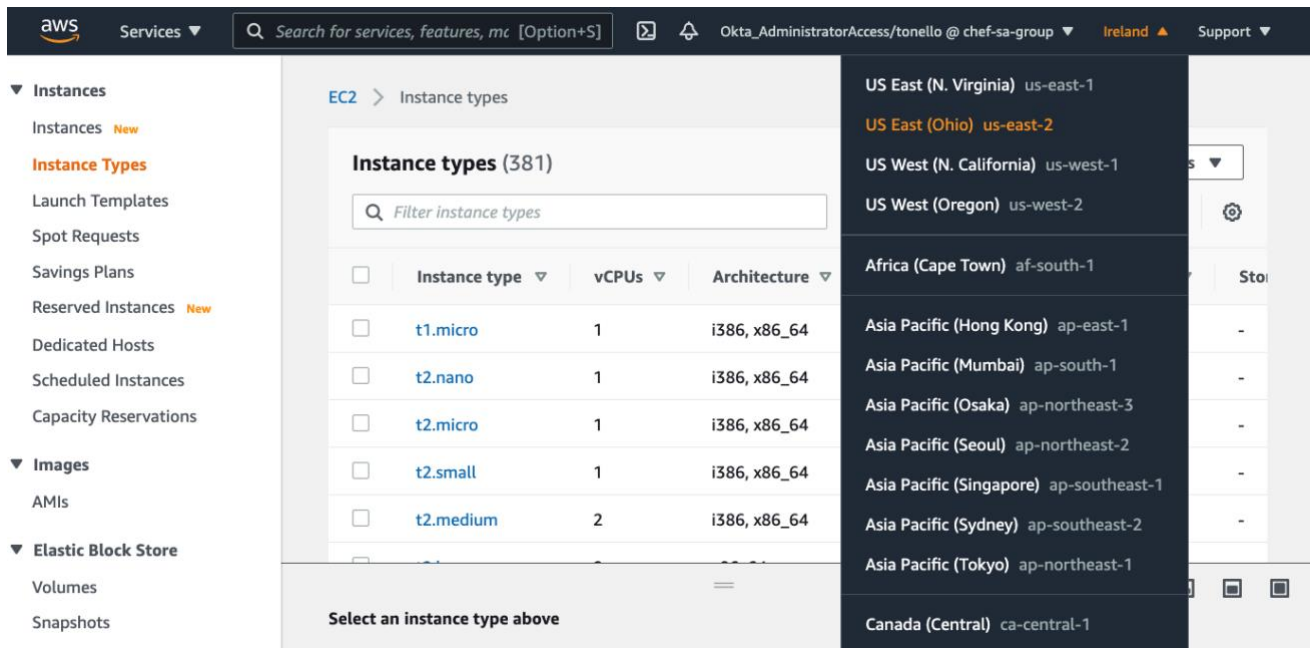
aws Services ▼ Search for services, features, mc [Option+S] Okta_AdministratorAccess/tonello @ chef-sa-group ▼ Ireland ▲ Support ▼

▼ Instances
Instances New
Instance Types
Launch Templates
Spot Requests
Savings Plans
Reserved Instances New
Dedicated Hosts
Scheduled Instances
Capacity Reservations
▼ Images
AMIs
▼ Elastic Block Store
Volumes
Snapshots

EC2 > Instance types

Instance types (381)

Filter instance types

| | Instance type | vCPUs | Architecture | Sto |
|---|---|---|---|---|
| | t1.micro | 1 | i386, x86_64 | - |
| | t2.nano | 1 | i386, x86_64 | - |
| | t2.micro | 1 | i386, x86_64 | - |
| | t2.small | 1 | i386, x86_64 | - |
| | t2.medium | 2 | i386, x86_64 | - |

Select an instance type above

US East (N. Virginia) us-east-1
US East (Ohio) us-east-2
US West (N. California) us-west-1
US West (Oregon) us-west-2
Africa (Cape Town) af-south-1
Asia Pacific (Hong Kong) ap-east-1
Asia Pacific (Mumbai) ap-south-1
Asia Pacific (Osaka) ap-northeast-3
Asia Pacific (Seoul) ap-northeast-2
Asia Pacific (Singapore) ap-southeast-1
Asia Pacific (Sydney) ap-southeast-2
Asia Pacific (Tokyo) ap-northeast-1
Canada (Central) ca-central-1